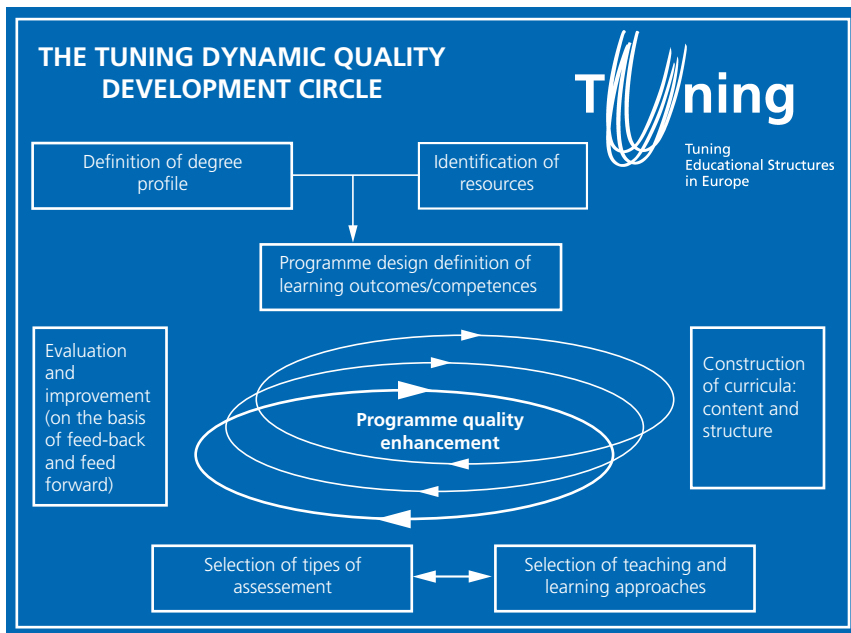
THE TUNING DYNAMIC QUALITY DEVELOPMENT CIRCLE

Tuning

Tuning Educational Structures in Europe

Definition of degree profile

Identification of resources

Programme design definition of learning outcomes/competences

Evaluation and improvement (on the basis of feed-back and feed forward)

Programme quality enhancement

Construction of curricula: content and structure

Selection of tipes of assessement

Selection of teaching and learning approaches